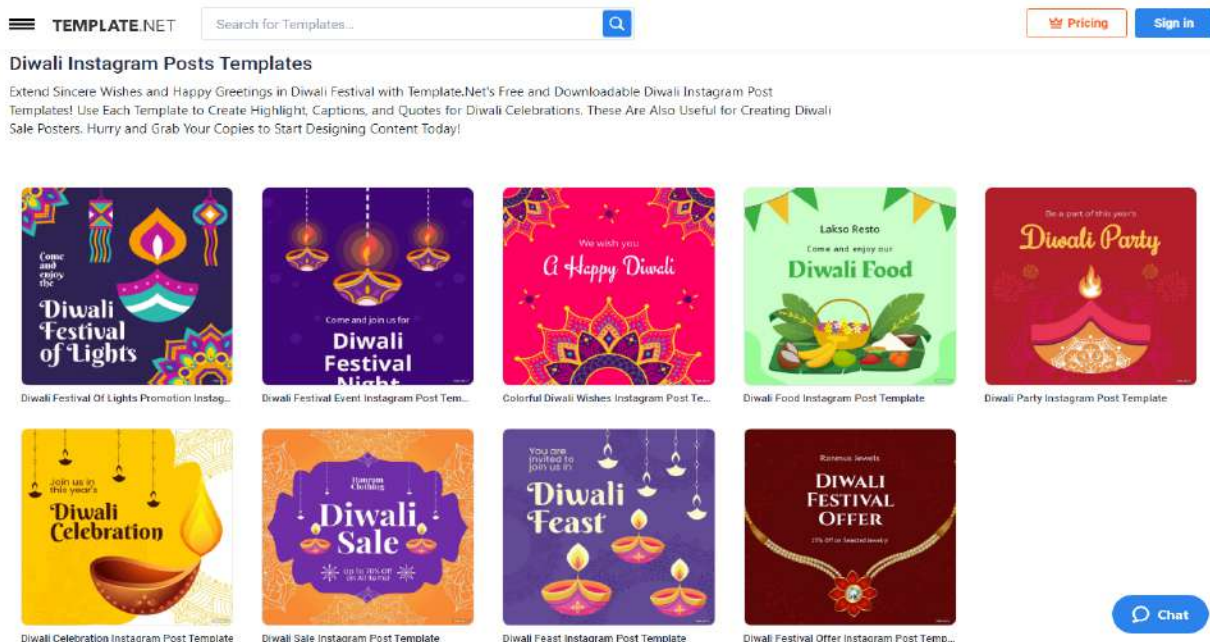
TEMPLATE.NET

Search for Templates...

Pricing

Sign in

Diwali Instagram Posts Templates

Extend Sincere Wishes and Happy Greetings in Diwali Festival with Template.Net's Free and Downloadable Diwali Instagram Post Templates! Use Each Template to Create Highlight, Captions, and Quotes for Diwali Celebrations. These Are Also Useful for Creating Diwali Sale Posters. Hurry and Grab Your Copies to Start Designing Content Today!

Come and enjoy the Diwali Festival of Lights

Diwali Festival Of Lights Promotion Instag...

Come and join us for Diwali Festival Night

Diwali Festival Event Instagram Post Tem...

We wish you A Happy Diwali

Colorful Diwali Wishes Instagram Post Te...

Lakso Resto Come and enjoy our Diwali Food

Diwali Food Instagram Post Template

Be a part of this year's Diwali Party

Diwali Party Instagram Post Template

Join us in this year's Diwali Celebration

Diwali Celebration Instagram Post Template

Hunyam Clothing Diwali Sale Up to 70% OFF on All Items

Diwali Sale Instagram Post Template

You are invited to join us in Diwali Feast

Diwali Feast Instagram Post Template

Ronmus Jewels DIWALI FESTIVAL OFFER 15% Off on Selected Jewelry

Diwali Festival Offer Instagram Post Temp...

Chat